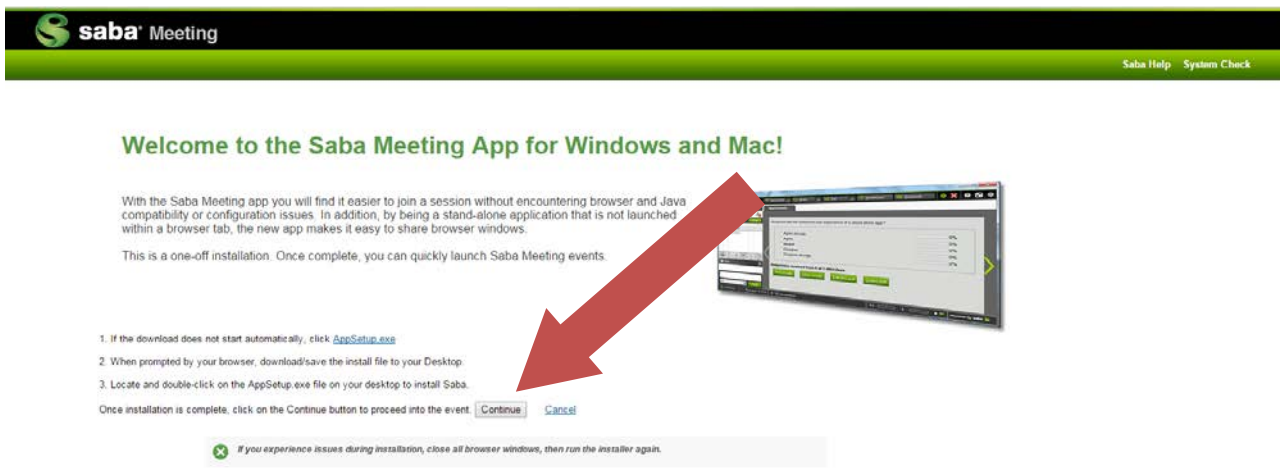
saba Meeting

Saba Help System Check

Welcome to the Saba Meeting App for Windows and Mac!

With the Saba Meeting app you will find it easier to join a session without encountering browser and Java compatibility or configuration issues. In addition, by being a stand-alone application that is not launched within a browser tab, the new app makes it easy to share browser windows.

This is a one-off installation. Once complete, you can quickly launch Saba Meeting events.

1. If the download does not start automatically, click AppSetup.exe

2. When prompted by your browser, download/save the install file to your Desktop.

3. Locate and double-click on the AppSetup.exe file on your desktop to install Saba.

Once installation is complete, click on the Continue button to proceed into the event. Continue Cancel

If you experience issues during installation, close all browser windows, then run the installer again.